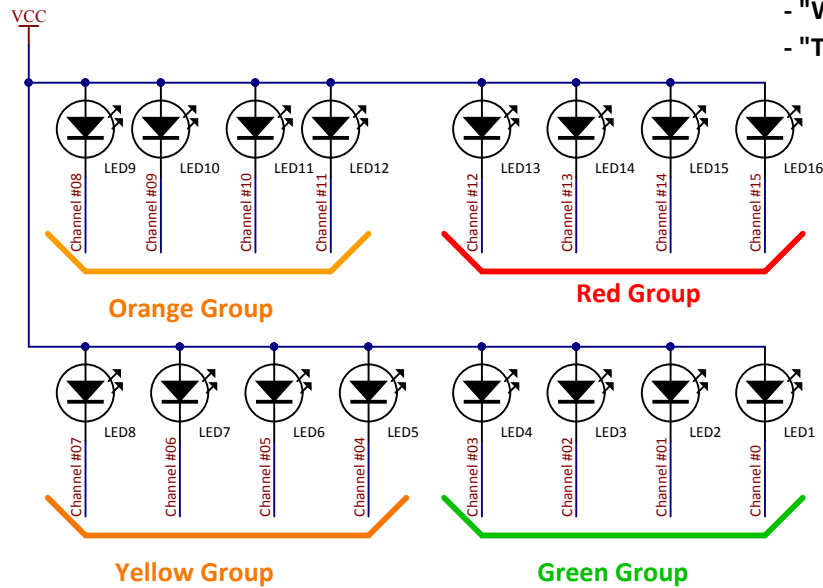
VCC

- "W

- "T

LED9 LED10 LED11 LED12 LED13 LED14 LED15 LED16

Channel #08 Channel #09 Channel #10 Channel #11 Channel #12 Channel #13 Channel #14 Channel #15

Orange Group

Red Group

LED8 LED7 LED6 LED5 LED4 LED3 LED2 LED1

Channel #07 Channel #06 Channel #05 Channel #04 Channel #03 Channel #02 Channel #01 Channel #0

Yellow Group

Green Group